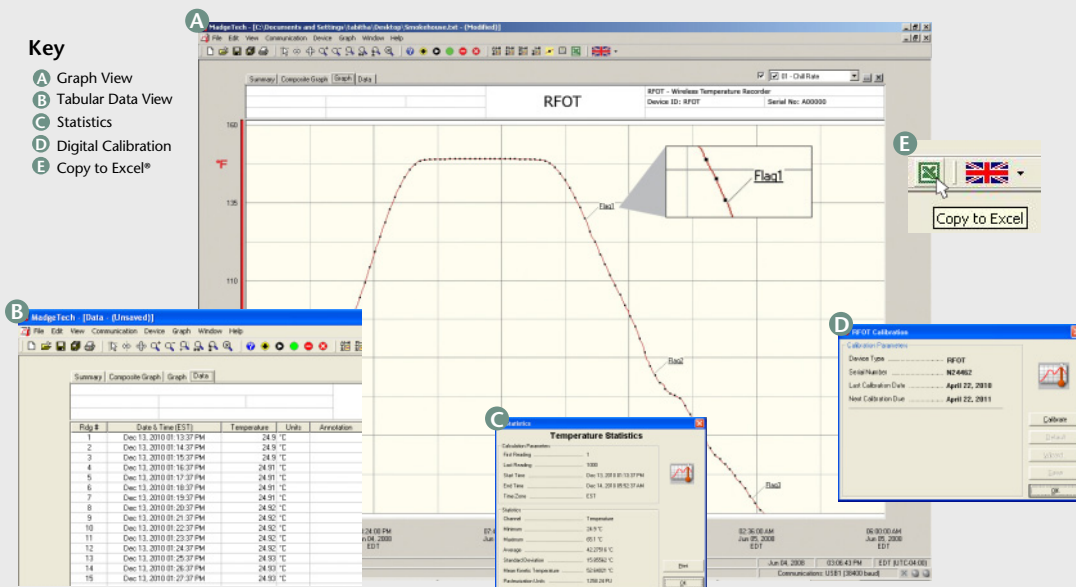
Key
A Graph View
B Tabular Data View
C Statistics
D Digital Calibration
E Copy to Excel®

A
MadgeTech - [C:\Documents and Settings\tabitha\Desktop\Smokehouse.txt - (Modified)]
File Edit View Communication Device Graph Window Help
Summary Composite Graph Graph Data
E1 - Chill Rate
RFOT
RFOT - Wireless Temperature Recorder
Device ID: RFOT
Serial No: A00000
160
°F
135
110
Flag1
Flag1
Flag2
Flag3
24:00 PM
Jun 04, 2008
EDT
02:36:00 AM
Jun 05, 2008
EDT
06:00:00 AM
Jun 05, 2008
EDT
Jun 04, 2008
03:06:43 PM
EDT (UTC-04:00)
Communications: USB1 (38400 baud)

E
Copy to Excel

B
MadgeTech - [Data - (Unsaved)]
File Edit View Communication Device Graph Window Help
Summary Composite Graph Graph Data

| Rdg # | Date & Time (EST) | Temperature | Units | Annotation |
|---|---|---|---|---|
| 1 | Dec 13, 2010 01:13:37 PM | 24.9 | °C | |
| 2 | Dec 13, 2010 01:14:37 PM | 24.9 | °C | |
| 3 | Dec 13, 2010 01:15:37 PM | 24.9 | °C | |
| 4 | Dec 13, 2010 01:16:37 PM | 24.91 | °C | |
| 5 | Dec 13, 2010 01:17:37 PM | 24.91 | °C | |
| 6 | Dec 13, 2010 01:18:37 PM | 24.91 | °C | |
| 7 | Dec 13, 2010 01:19:37 PM | 24.91 | °C | |
| 8 | Dec 13, 2010 01:20:37 PM | 24.92 | °C | |
| 9 | Dec 13, 2010 01:21:37 PM | 24.92 | °C | |
| 10 | Dec 13, 2010 01:22:37 PM | 24.92 | °C | |
| 11 | Dec 13, 2010 01:23:37 PM | 24.92 | °C | |
| 12 | Dec 13, 2010 01:24:37 PM | 24.92 | °C | |
| 13 | Dec 13, 2010 01:25:37 PM | 24.93 | °C | |
| 14 | Dec 13, 2010 01:26:37 PM | 24.93 | °C | |
| 15 | Dec 13, 2010 01:27:37 PM | 24.93 | °C | |

C
Statistics
Temperature Statistics
Calculation Parameters
First Reading ........ 1
Last Reading ........ 1000
Start Time ........ Dec 13, 2010 01:13:37 PM
End Time ........ Dec 14, 2010 05:52:37 AM
Time Zone ........ EST
Statistics
Channel ........ Temperature
Minimum ........ 24.9 °C
Maximum ........ 65.1 °C
Average ........ 42.2770 °C
Standard Deviation ........ 15.65562 °C
Mean Kinetic Temperature ........ 52.64821 °C
Pasteurization Units ........ 1258.24 PU
Print
OK

D
RFOT Calibration
Calibration Parameters
Device Type ........ RFOT
Serial Number ........ N24462
Last Calibration Date ........ April 22, 2010
Next Calibration Due ........ April 22, 2011
Calibrate
Default
Unlock
Save
OK